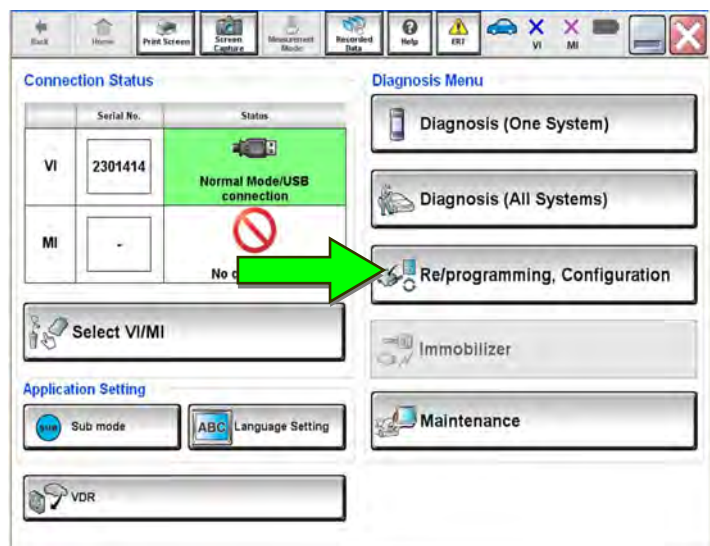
Back Home Print Screen Screen Capture Measurement Mode Recorded Data Help ERT VI MI

Connection Status

| | Serial No. | Status |
|---|---|---|
| VI | 2301414 | Normal Mode/USB connection |
| MI | - | No c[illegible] |

Select VI/MI

Application Setting

Sub mode

ABC Language Setting

VDR

Diagnosis Menu

Diagnosis (One System)

Diagnosis (All Systems)

Re/programming, Configuration

Immobilizer

Maintenance